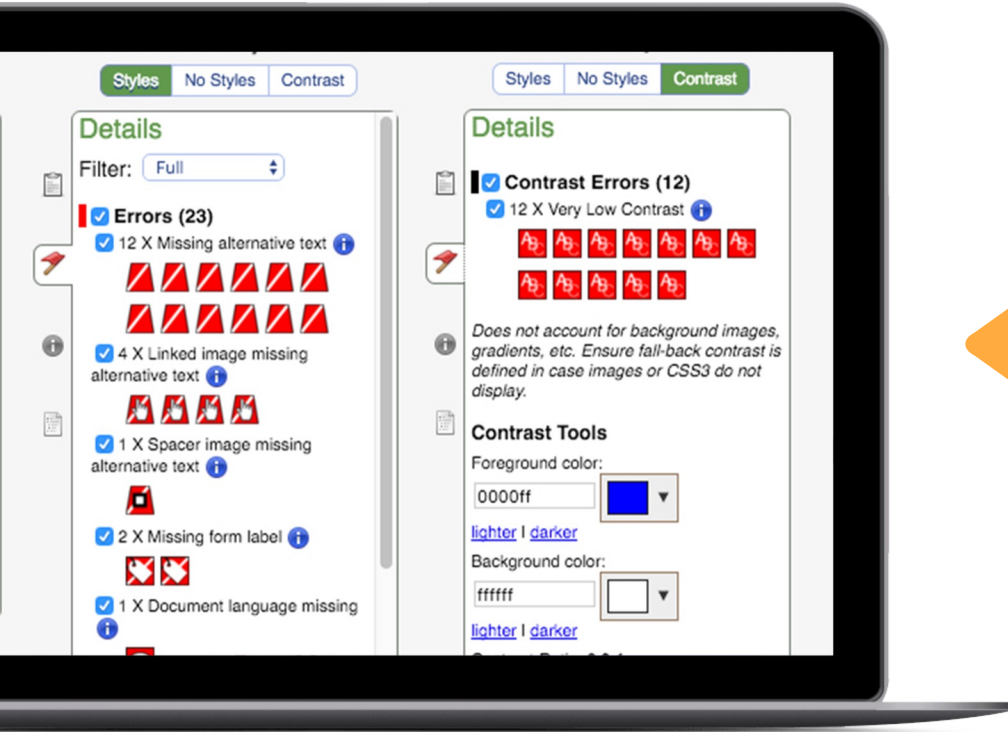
Styles No Styles Contrast

Details

Filter: Full

Errors (23)

12 X Missing alternative text

4 X Linked image missing alternative text

1 X Spacer image missing alternative text

2 X Missing form label

1 X Document language missing

Styles No Styles Contrast

Details

Contrast Errors (12)

12 X Very Low Contrast

Does not account for background images, gradients, etc. Ensure fall-back contrast is defined in case images or CSS3 do not display.

Contrast Tools

Foreground color:

0000ff

lighter I darker

Background color:

ffffff

lighter I darker

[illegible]